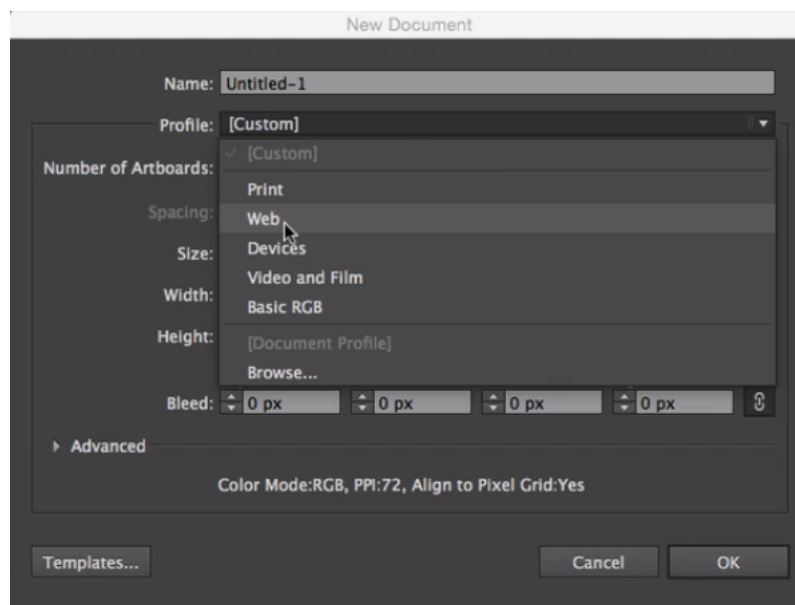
New Document

Name: Untitled-1

Profile: [Custom]

Number of Artboards:

Spacing:

Size:

Width:

Height:

✓ [Custom]

Print

Web

Devices

Video and Film

Basic RGB

[Document Profile]

Browse...

Bleed: 0 px 0 px 0 px 0 px

Advanced

Color Mode:RGB, PPI:72, Align to Pixel Grid:Yes

Templates...

Cancel

OK